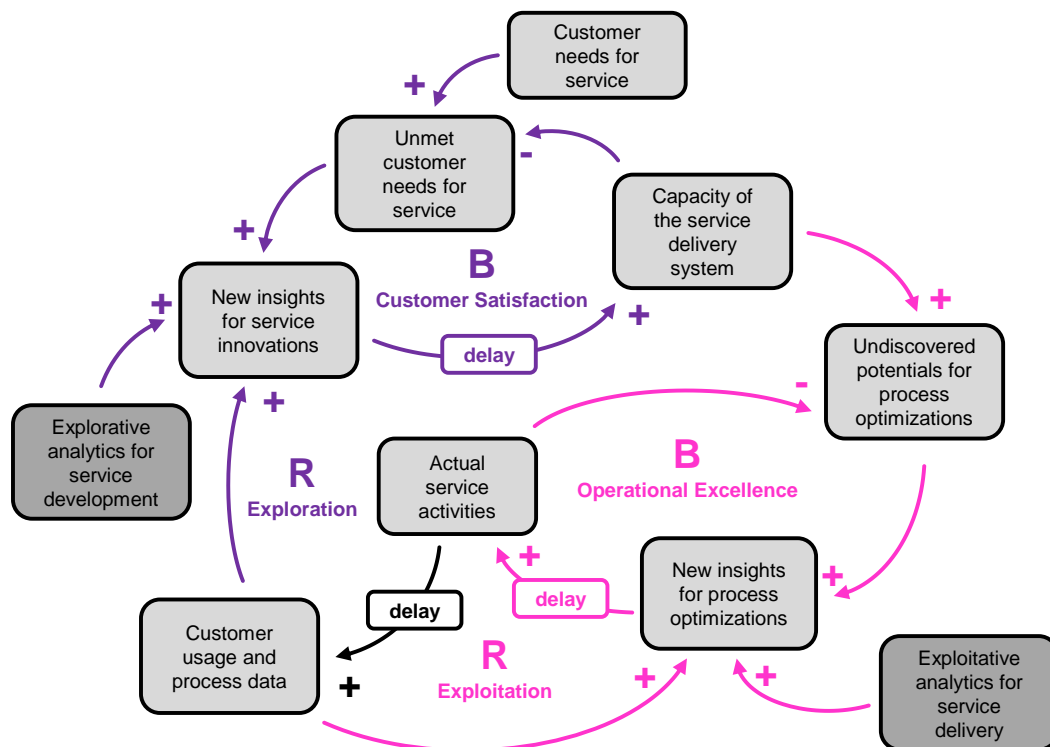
Customer needs for service

+

Unmet customer needs for service

-

Capacity of the service delivery system

+

B
Customer Satisfaction

New insights for service innovations

+

delay

+

+

Undiscovered potentials for process optimizations

-

Explorative analytics for service development

+

R
Exploration

Actual service activities

B
Operational Excellence

+

New insights for process optimizations

+

delay

delay

Customer usage and process data

+

R
Exploitation

+

+

Exploitative analytics for service delivery